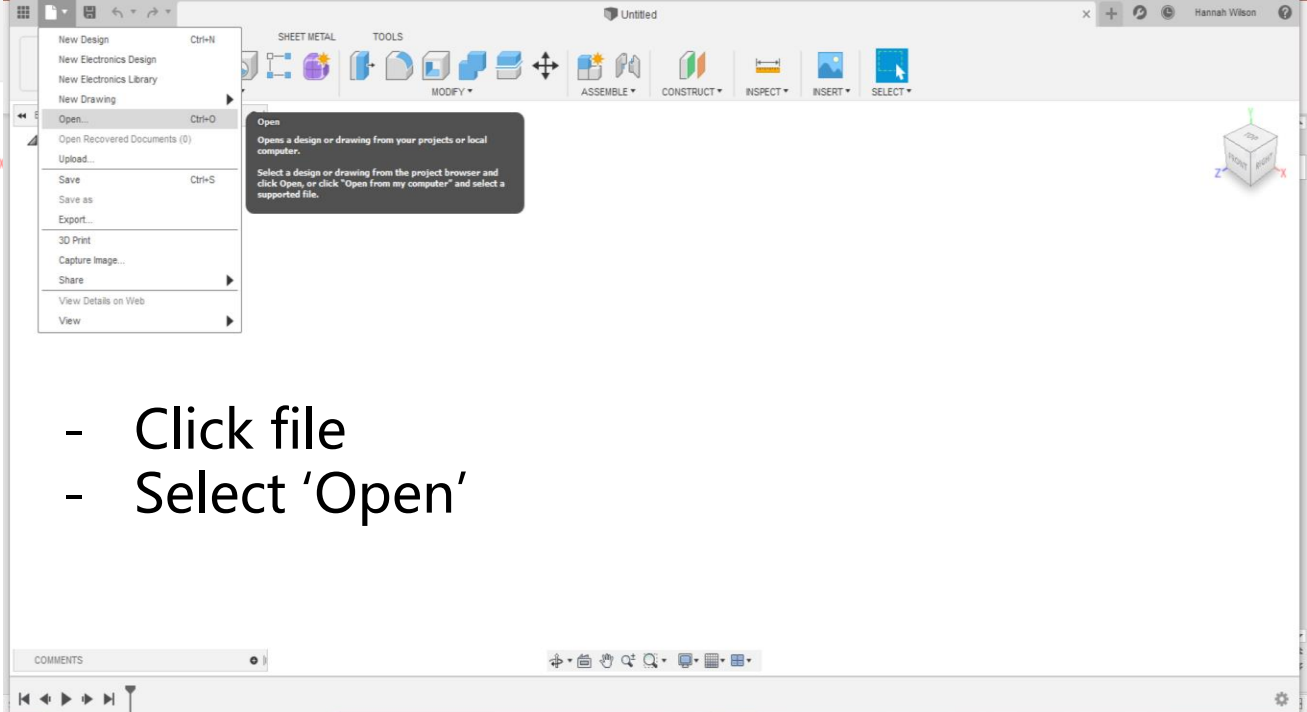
Untitled

Hannah Wilson

SHEET METAL TOOLS

New Design Ctrl+N
New Electronics Design
New Electronics Library
New Drawing
Open... Ctrl+O
Open Recovered Documents (0)
Upload...
Save Ctrl+S
Save as
Export...
3D Print
Capture Image...
Share
View Details on Web
View

Open

Opens a design or drawing from your projects or local computer.

Select a design or drawing from the project browser and click Open, or click "Open from my computer" and select a supported file.

MODIFY ▾ ASSEMBLE ▾ CONSTRUCT ▾ INSPECT ▾ INSERT ▾ SELECT ▾

TOP FRONT RIGHT

Y Z X

- Click file
- Select 'Open'

COMMENTS